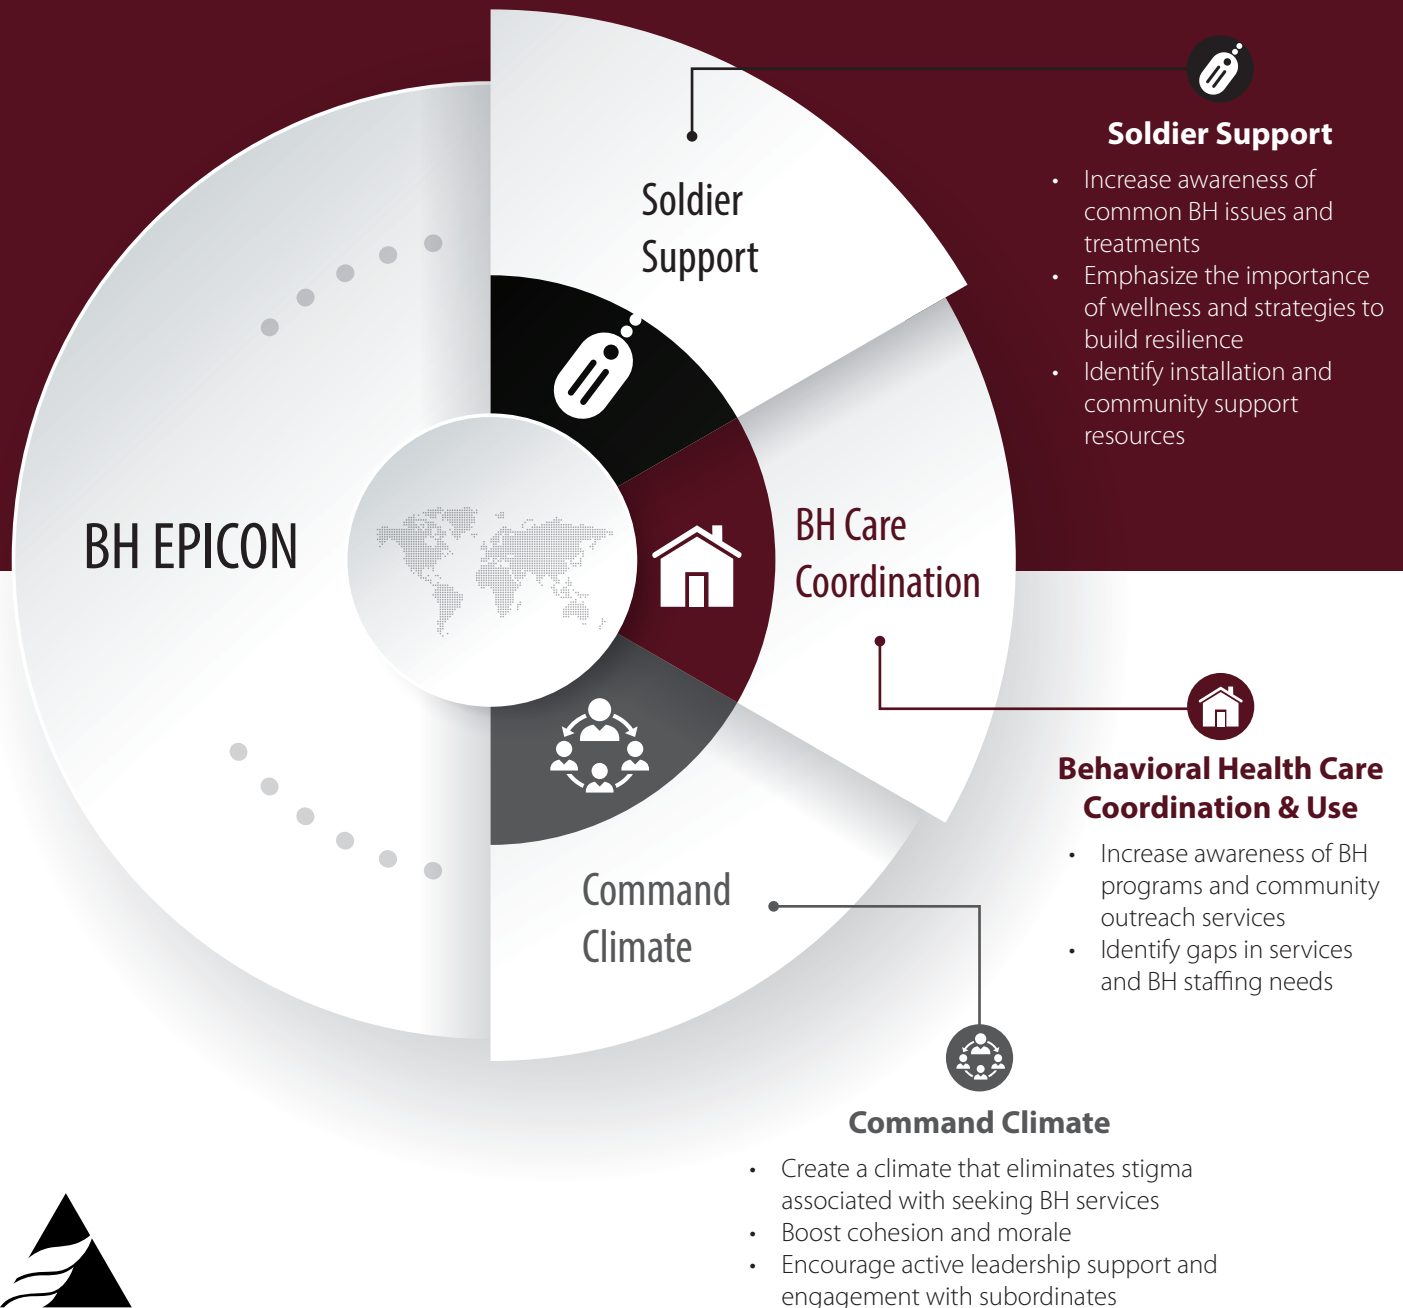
Soldier Support

BH Care Coordination

Command Climate

BH EPICON

Soldier Support

- Increase awareness of common BH issues and treatments
- Emphasize the importance of wellness and strategies to build resilience
- Identify installation and community support resources

Behavioral Health Care Coordination & Use

- Increase awareness of BH programs and community outreach services
- Identify gaps in services and BH staffing needs

Command Climate

- Create a climate that eliminates stigma associated with seeking BH services
- Boost cohesion and morale
- Encourage active leadership support and engagement with subordinates